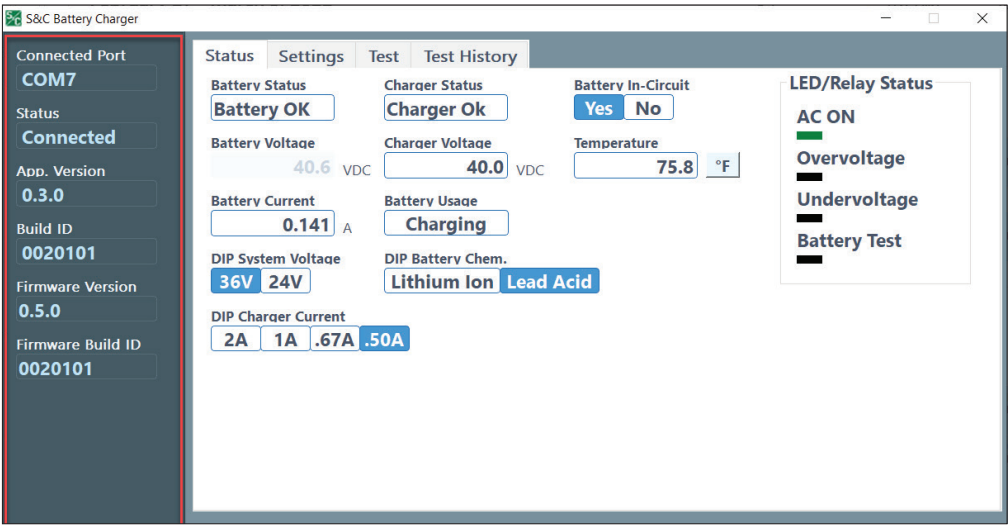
S&C Battery Charger

Connected Port
COM7
Status
Connected
App. Version
0.3.0
Build ID
0020101
Firmware Version
0.5.0
Firmware Build ID
0020101

Status Settings Test Test History

Battery Status
Battery OK
Charger Status
Charger Ok
Battery In-Circuit
Yes No

Battery Voltage
40.6 VDC
Charger Voltage
40.0 VDC
Temperature
75.8 °F

Battery Current
0.141 A
Battery Usage
Charging

DIP System Voltage
36V 24V
DIP Battery Chem.
Lithium Ion Lead Acid

DIP Charger Current
2A 1A .67A .50A

LED/Relay Status
AC ON
Overvoltage
Undervoltage
Battery Test